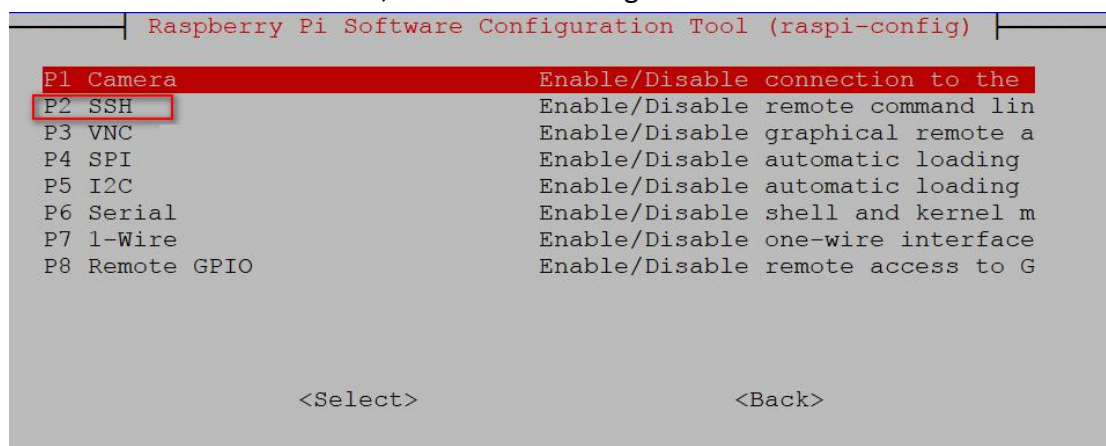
Raspberry Pi Software Configuration Tool (raspi-config)

| | |
|---|---|
| P1 Camera | Enable/Disable connection to the |
| P2 SSH | Enable/Disable remote command lin |
| P3 VNC | Enable/Disable graphical remote a |
| P4 SPI | Enable/Disable automatic loading |
| P5 I2C | Enable/Disable automatic loading |
| P6 Serial | Enable/Disable shell and kernel m |
| P7 1-Wire | Enable/Disable one-wire interface |
| P8 Remote GPIO | Enable/Disable remote access to G |

<Select> <Back>